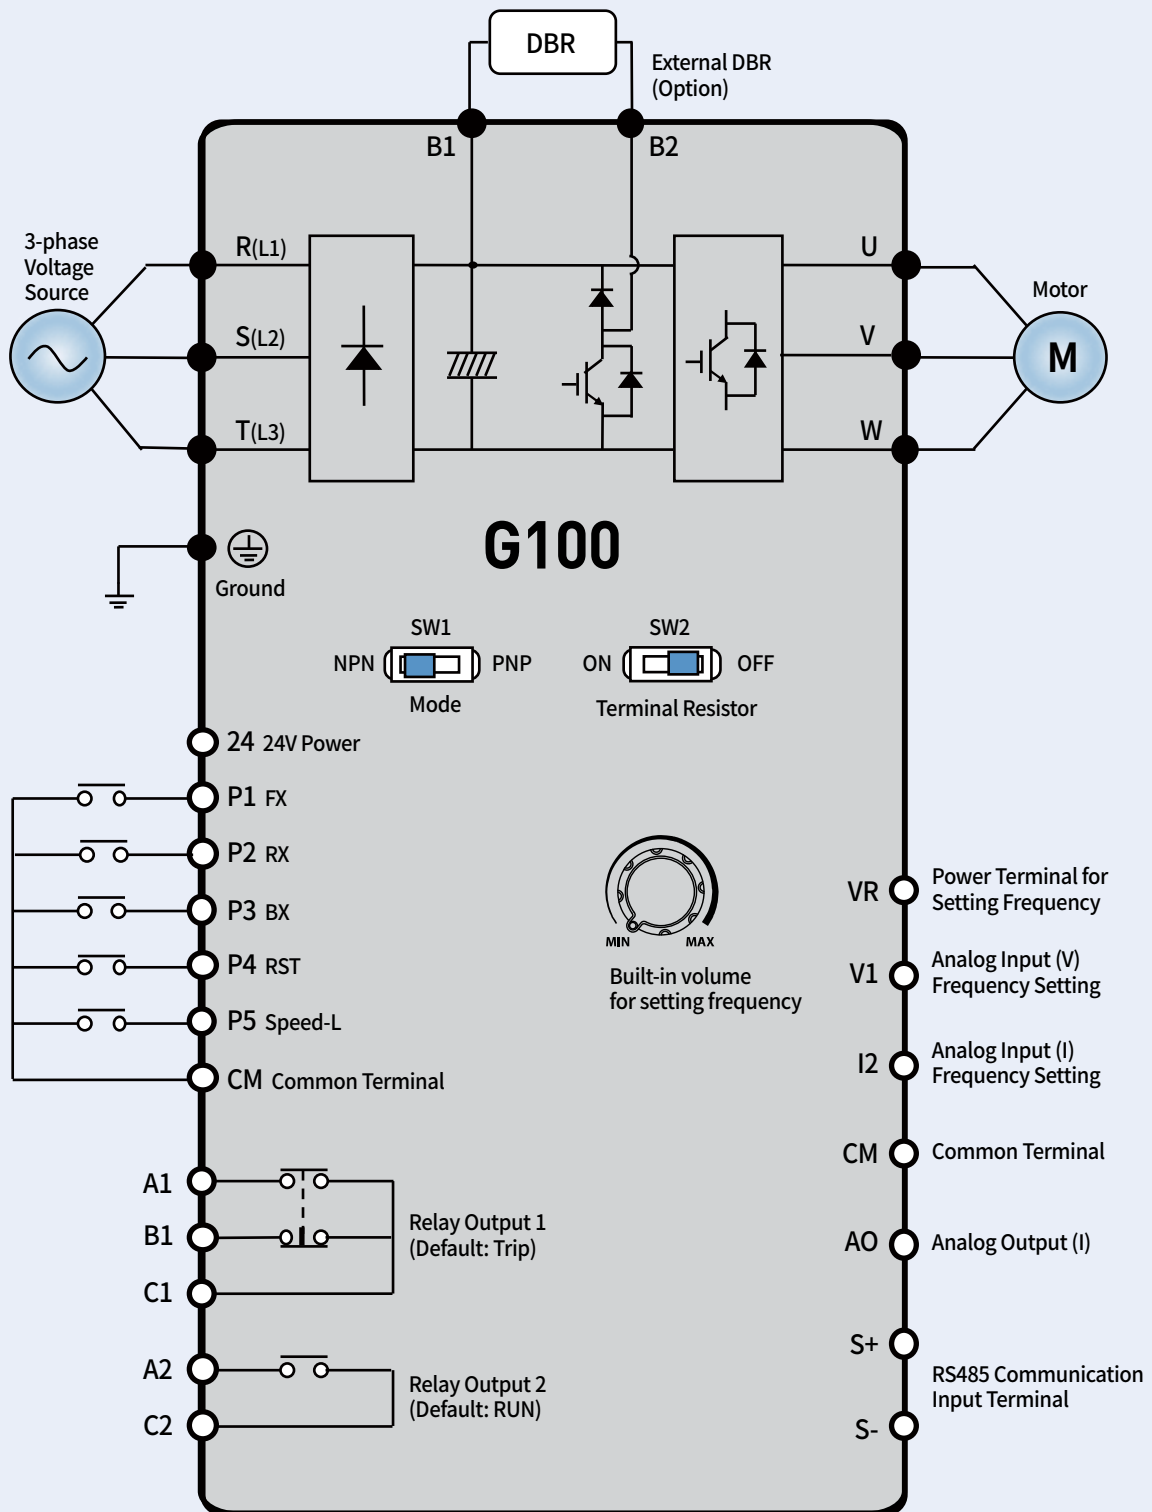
DBR
External DBR
(Option)
B1
B2
3-phase
Voltage
Source
R(L1)
S(L2)
T(L3)
U
V
W
Motor
M
G100
Ground
SW1
NPN
PNP
Mode
SW2
ON
OFF
Terminal Resistor
24 24V Power
P1 FX
P2 RX
P3 BX
P4 RST
P5 Speed-L
CM Common Terminal
MIN
MAX
Built-in volume
for setting frequency
VR Power Terminal for Setting Frequency
V1 Analog Input (V) Frequency Setting
I2 Analog Input (I) Frequency Setting
CM Common Terminal
AO Analog Output (I)
S+
S-
RS485 Communication Input Terminal
A1
B1
C1
Relay Output 1
(Default: Trip)
A2
C2
Relay Output 2
(Default: RUN)